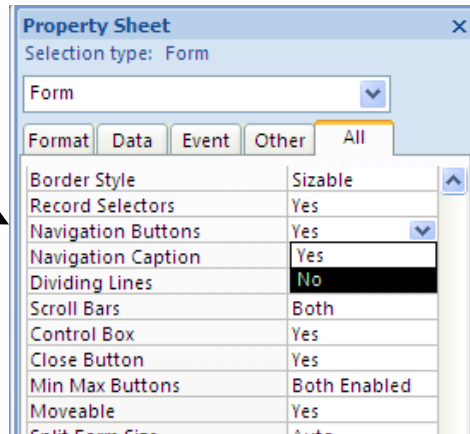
Property Sheet
×
Selection type: Form

Form

Format | Data | Event | Other | All

| | |
|---|---|
| Border Style | Sizable |
| Record Selectors | Yes |
| Navigation Buttons | Yes |
| Navigation Caption | Yes |
| Dividing Lines | No |
| Scroll Bars | Both |
| Control Box | Yes |
| Close Button | Yes |
| Min Max Buttons | Both Enabled |
| Moveable | Yes |
| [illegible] | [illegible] |